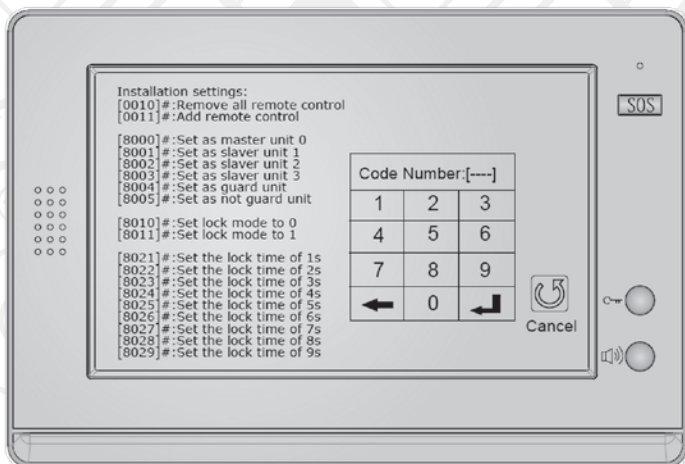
Installation settings:
[0010]#:Remove all remote control
[0011]#:Add remote control

[8000]#:Set as master unit 0
[8001]#:Set as slaver unit 1
[8002]#:Set as slaver unit 2
[8003]#:Set as slaver unit 3
[8004]#:Set as guard unit
[8005]#:Set as not guard unit

[8010]#:Set lock mode to 0
[8011]#:Set lock mode to 1

[8021]#:Set the lock time of 1s
[8022]#:Set the lock time of 2s
[8023]#:Set the lock time of 3s
[8024]#:Set the lock time of 4s
[8025]#:Set the lock time of 5s
[8026]#:Set the lock time of 6s
[8027]#:Set the lock time of 7s
[8028]#:Set the lock time of 8s
[8029]#:Set the lock time of 9s

Code Number:[----]

| 1 | 2 | 3 |
|---|---|---|
| 4 | 5 | 6 |
| 7 | 8 | 9 |
| ← | 0 | ↵ |

Cancel

SOS